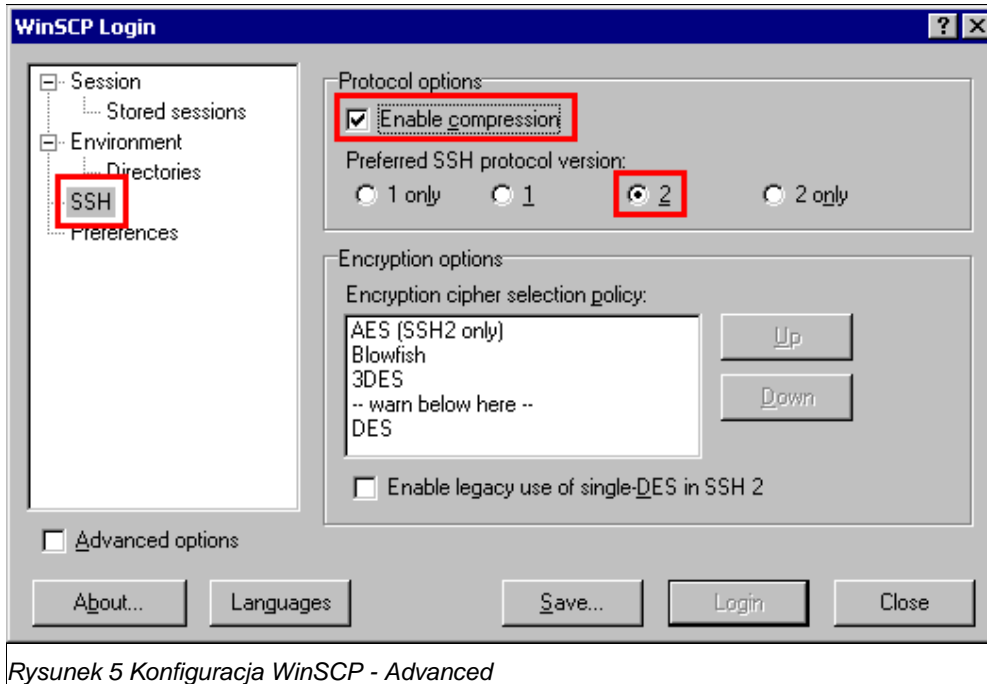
WinSCP Login

?

Session
Stored sessions
Environment
Directories
SSH
Preferences

Protocol options
Enable compression
Preferred SSH protocol version:
1 only
1
2
2 only

Encryption options
Encryption cipher selection policy:
AES (SSH2 only)
Blowfish
3DES
-- warn below here --
DES
Up
Down
Enable legacy use of single-DES in SSH 2

Advanced options

About...
Languages
Save...
Login
Close

Rysunek 5 Konfiguracja WinSCP - Advanced